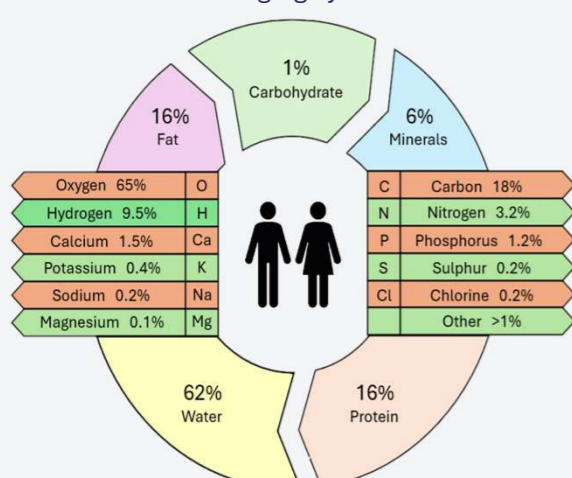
1%
Carbohydrate

16%
Fat

6%
Minerals

| Oxygen 65% | O |
|---|---|
| Hydrogen 9.5% | H |
| Calcium 1.5% | Ca |
| Potassium 0.4% | K |
| Sodium 0.2% | Na |
| Magnesium 0.1% | Mg |

| C | Carbon 18% |
|---|---|
| N | Nitrogen 3.2% |
| P | Phosphorus 1.2% |
| S | Sulphur 0.2% |
| Cl | Chlorine 0.2% |
| | Other >1% |

62%
Water

16%
Protein